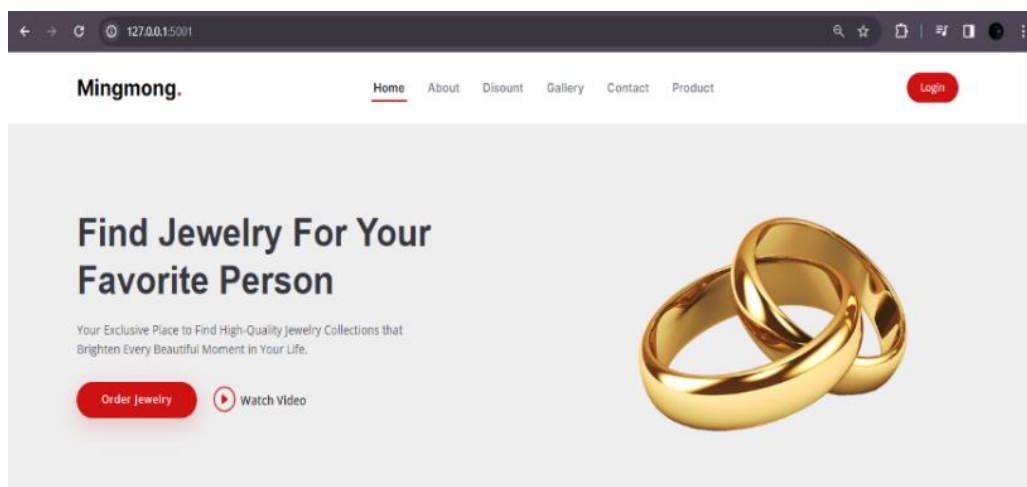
127.0.0.1:5001

Mingmong.

Home About Disount Gallery Contact Product

Login

Find Jewelry For Your Favorite Person

Your Exclusive Place to Find High-Quality Jewelry Collections that Brighten Every Beautiful Moment in Your Life.

Order Jewelry

Watch Video